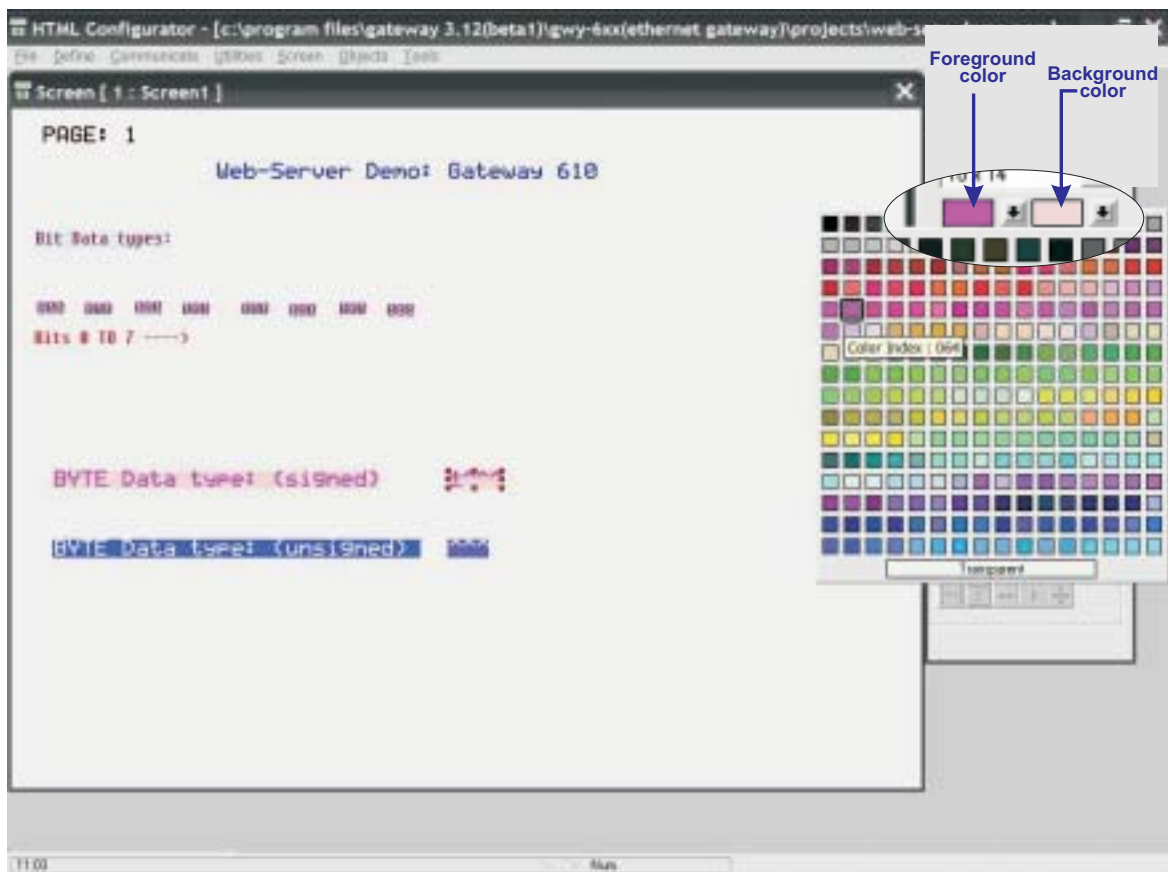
HTML Configurator - [c:\program files\gateway 3.12(beta1)\gwy-6xx(ethernet gateway)\projects\web-se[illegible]

File Define Communicate Utilities Screen Objects Tools

Screen [ 1 : Screen1 ]

PAGE: 1

Web-Server Demo: Gateway 610

Bit Data types:

Bits 0 TO 7 ---->

BYTE Data type: (signed)

BYTE Data type: (unsigned)

Foreground color

Background color

Color Index : 064

Transparent

11:03

Num